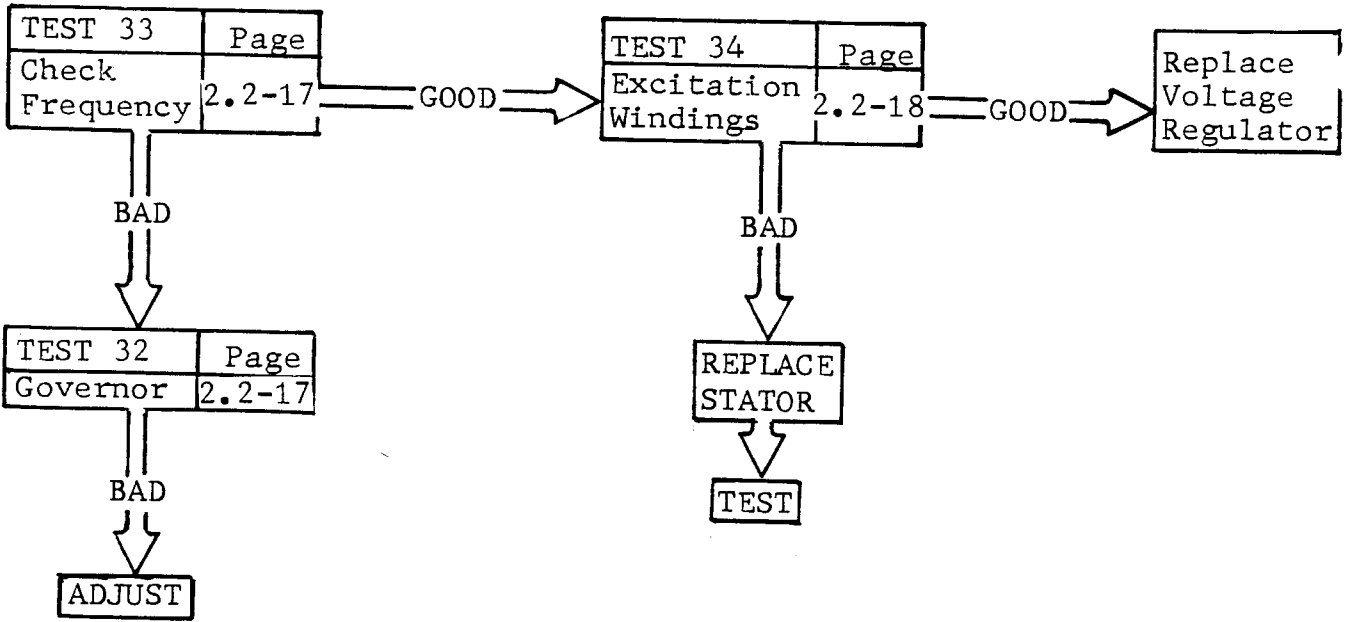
| TEST 33 | Page |
|---|---|
| Check Frequency | 2.2-17 |

GOOD

| TEST 34 | Page |
|---|---|
| Excitation Windings | 2.2-18 |

GOOD

Replace Voltage Regulator

BAD

| TEST 32 | Page |
|---|---|
| Governor | 2.2-17 |

BAD

ADJUST

BAD

REPLACE STATOR

TEST